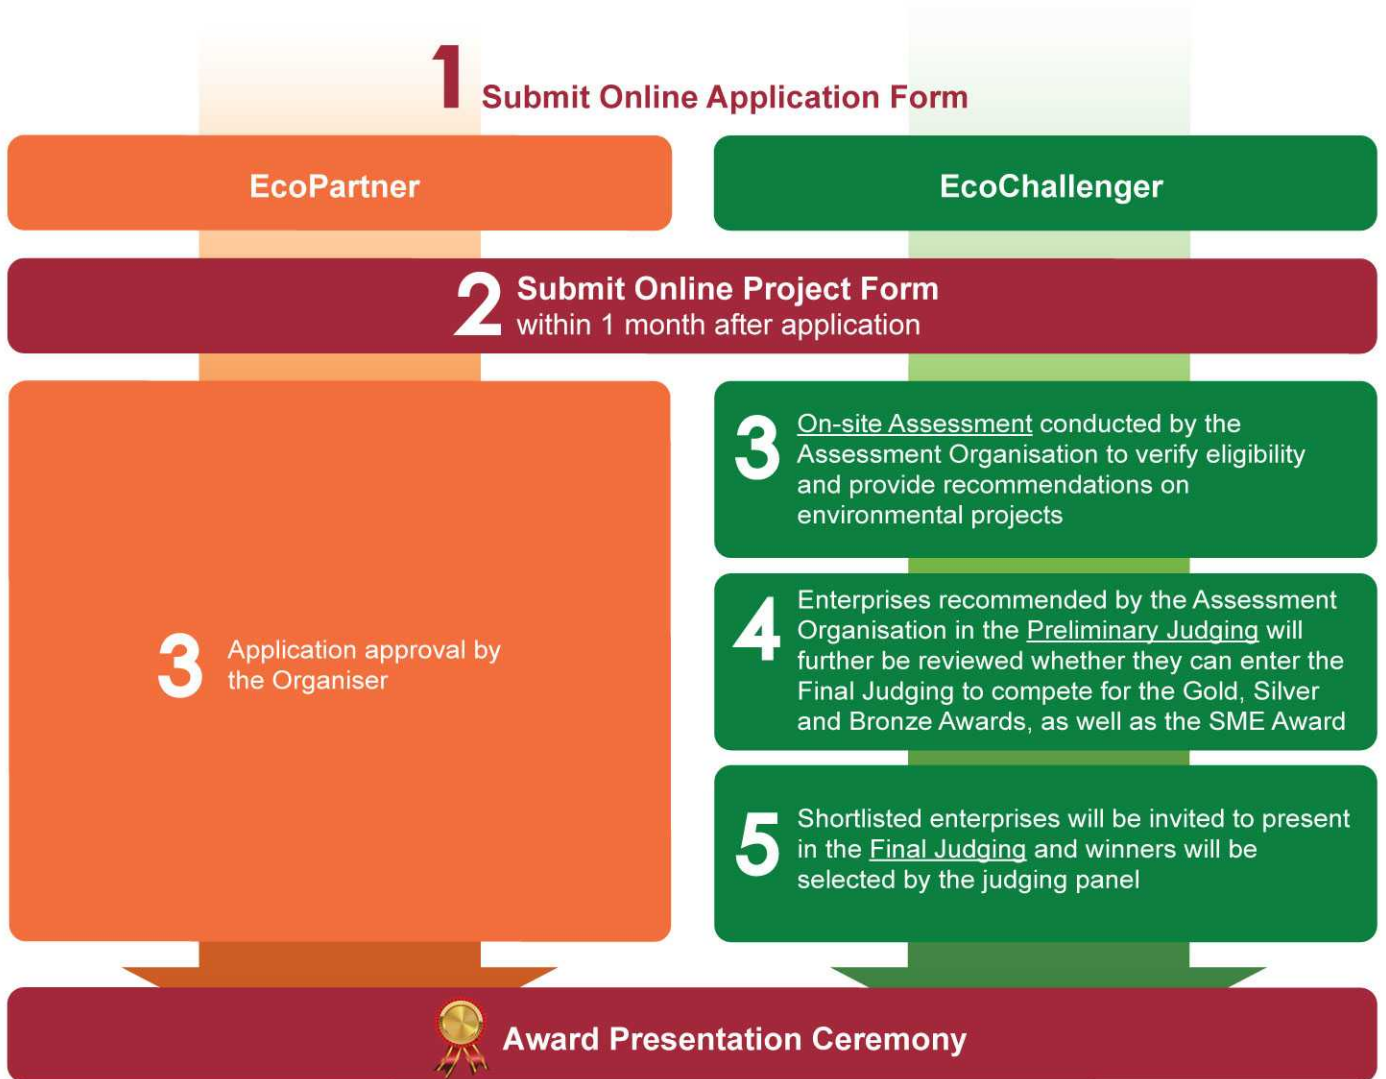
1 Submit Online Application Form

EcoPartner

EcoChallenger

2 Submit Online Project Form
within 1 month after application

3 Application approval by the Organiser

3 On-site Assessment conducted by the Assessment Organisation to verify eligibility and provide recommendations on environmental projects

4 Enterprises recommended by the Assessment Organisation in the Preliminary Judging will further be reviewed whether they can enter the Final Judging to compete for the Gold, Silver and Bronze Awards, as well as the SME Award

5 Shortlisted enterprises will be invited to present in the Final Judging and winners will be selected by the judging panel

Award Presentation Ceremony